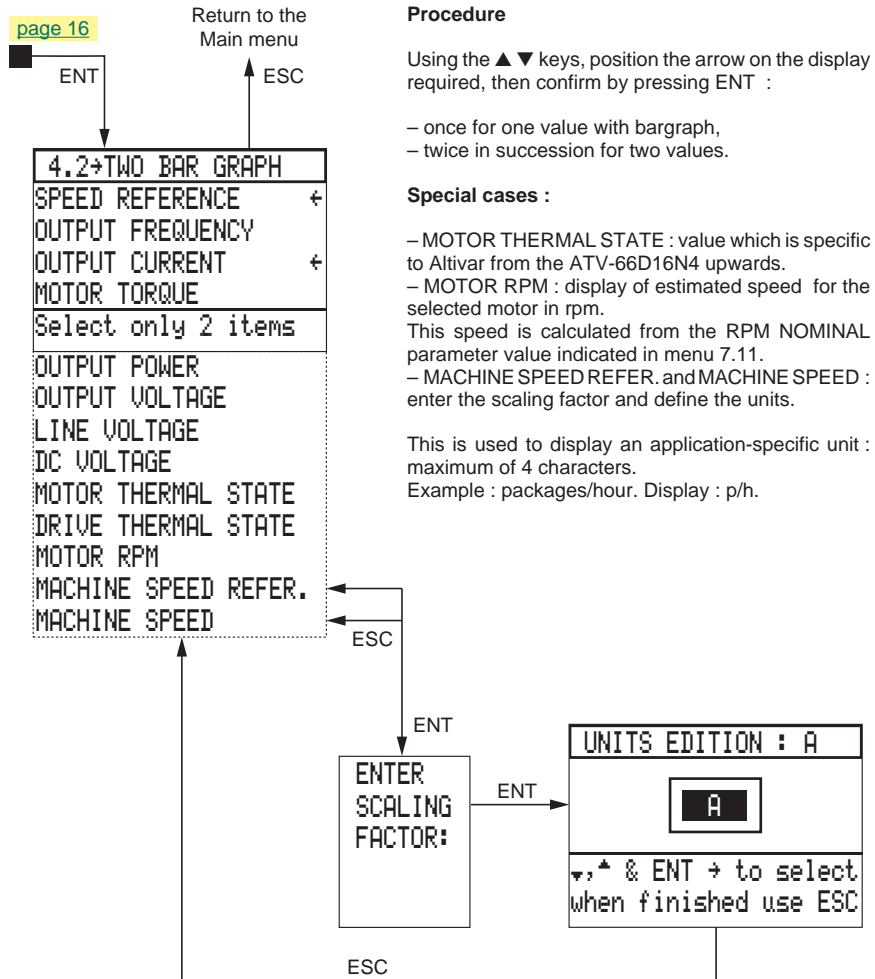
page 16

ENT

Return to the Main menu

ESC

4.2→TWO BAR GRAPH
SPEED REFERENCE ←
OUTPUT FREQUENCY
OUTPUT CURRENT ←
MOTOR TORQUE
Select only 2 items
OUTPUT POWER
OUTPUT VOLTAGE
LINE VOLTAGE
DC VOLTAGE
MOTOR THERMAL STATE
DRIVE THERMAL STATE
MOTOR RPM
MACHINE SPEED REFER.
MACHINE SPEED

ESC

ENT

ENTER SCALING FACTOR:

ENT

UNITS EDITION : A

A

▾,▴ & ENT → to select
when finished use ESC

ESC

**Procedure**

Using the ▲ ▼ keys, position the arrow on the display required, then confirm by pressing ENT :

– once for one value with bargraph,
– twice in succession for two values.

**Special cases :**

– MOTOR THERMAL STATE : value which is specific to Altivar from the ATV-66D16N4 upwards.
– MOTOR RPM : display of estimated speed for the selected motor in rpm.
This speed is calculated from the RPM NOMINAL parameter value indicated in menu 7.11.
– MACHINE SPEED REFER. and MACHINE SPEED : enter the scaling factor and define the units.

This is used to display an application-specific unit : maximum of 4 characters.
Example : packages/hour. Display : p/h.